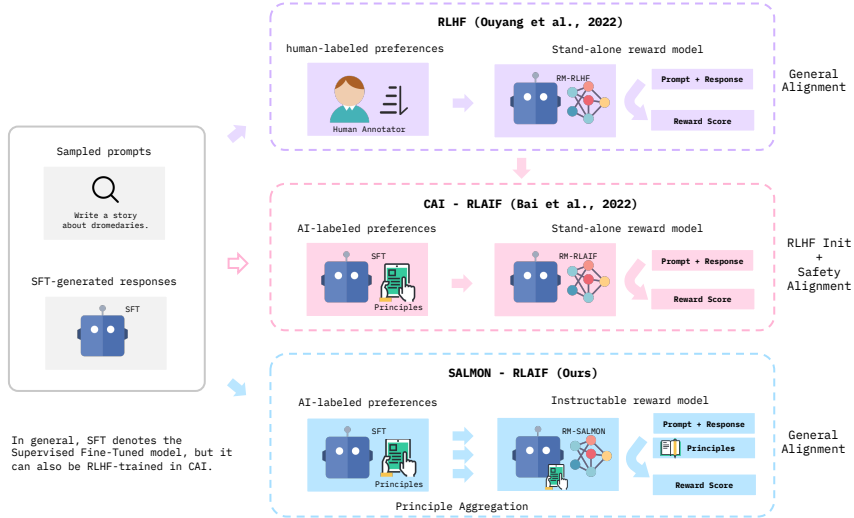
Sampled prompts

Write a story about dromedaries.

SFT-generated responses

SFT

In general, SFT denotes the Supervised Fine-Tuned model, but it can also be RLHF-trained in CAI.

RLHF (Ouyang et al., 2022)

human-labeled preferences

Human Annotator

Stand-alone reward model

RM-RLHF

Prompt + Response

Reward Score

General Alignment

CAI - RLAIF (Bai et al., 2022)

AI-labeled preferences

SFT

Principles

Stand-alone reward model

RM-RLAIF

Prompt + Response

Reward Score

RLHF Init + Safety Alignment

SALMON - RLAIF (Ours)

AI-labeled preferences

SFT

Principles

Instructable reward model

RM-SALMON

Prompt + Response

Principles

Reward Score

General Alignment

Principle Aggregation